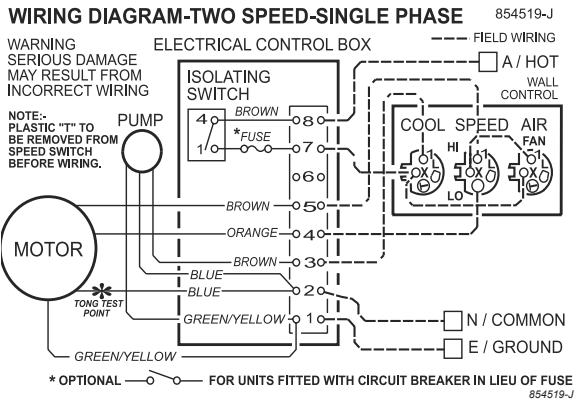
WIRING DIAGRAM-TWO SPEED-SINGLE PHASE

854519-J

WARNING SERIOUS DAMAGE MAY RESULT FROM INCORRECT WIRING

ELECTRICAL CONTROL BOX

FIELD WIRING

A / HOT

WALL CONTROL

NOTE:- PLASTIC "T" TO BE REMOVED FROM SPEED SWITCH BEFORE WIRING.

PUMP

ISOLATING SWITCH

4

1

BROWN

*FUSE

8

7

6

5

4

3

2

1

COOL

SPEED

AIR

FAN

HI

LO

X

1

2

MOTOR

BROWN

ORANGE

BROWN

BLUE

BLUE

TONG TEST POINT

GREEN/YELLOW

N / COMMON

E / GROUND

GREEN/YELLOW

* OPTIONAL — FOR UNITS FITTED WITH CIRCUIT BREAKER IN LIEU OF FUSE

854519-J